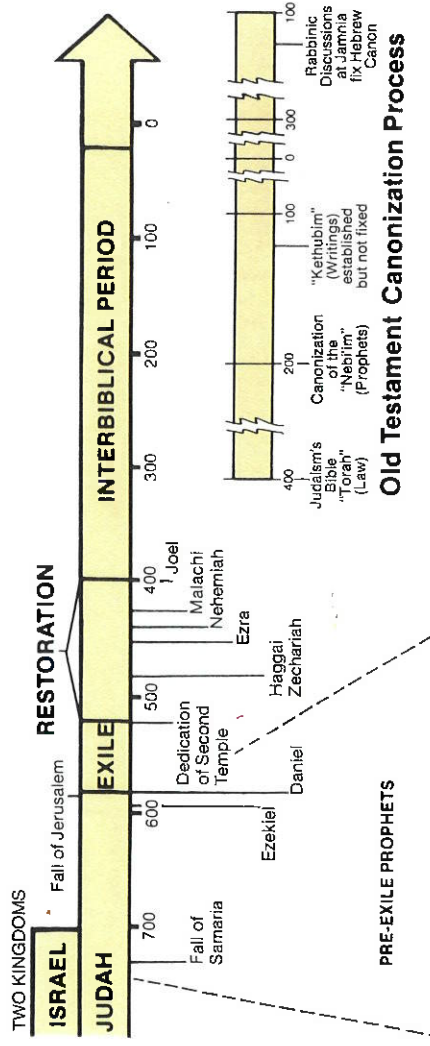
TWO KINGDOMS

ISRAEL

JUDAH

Fall of Jerusalem

EXILE

RESTORATION

INTERBIBLICAL PERIOD

700

600

500

400

300

200

100

0

Fall of Samaria

Ezekiel

Daniel

Dedication of Second Temple

Haggai Zechariah

Ezra

Nehemiah

Malachi

Joel

PRE-EXILE PROPHETS

400

200

100

0

300

100

Judaism's Bible "Torah" (Law)

Canonization of the "Nebi'im" (Prophets)

"Kethubim" (Writings) established but not fixed

Rabbinic Discussions at Jamnia fix Hebrew Canon

Old Testament Canonization Process